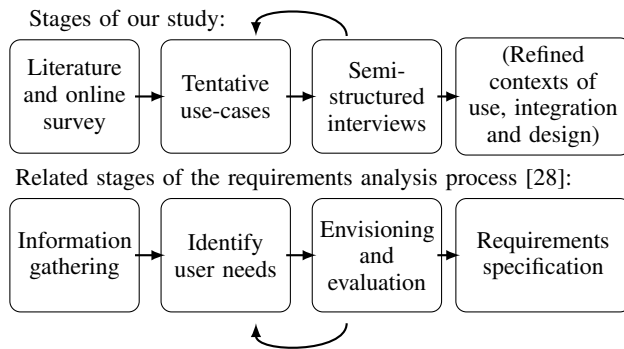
Stages of our study:

Literature and online survey

Tentative use-cases

Semi-structured interviews

(Refined contexts of use, integration and design)

Related stages of the requirements analysis process [28]:

Information gathering

Identify user needs

Envisioning and evaluation

Requirements specification